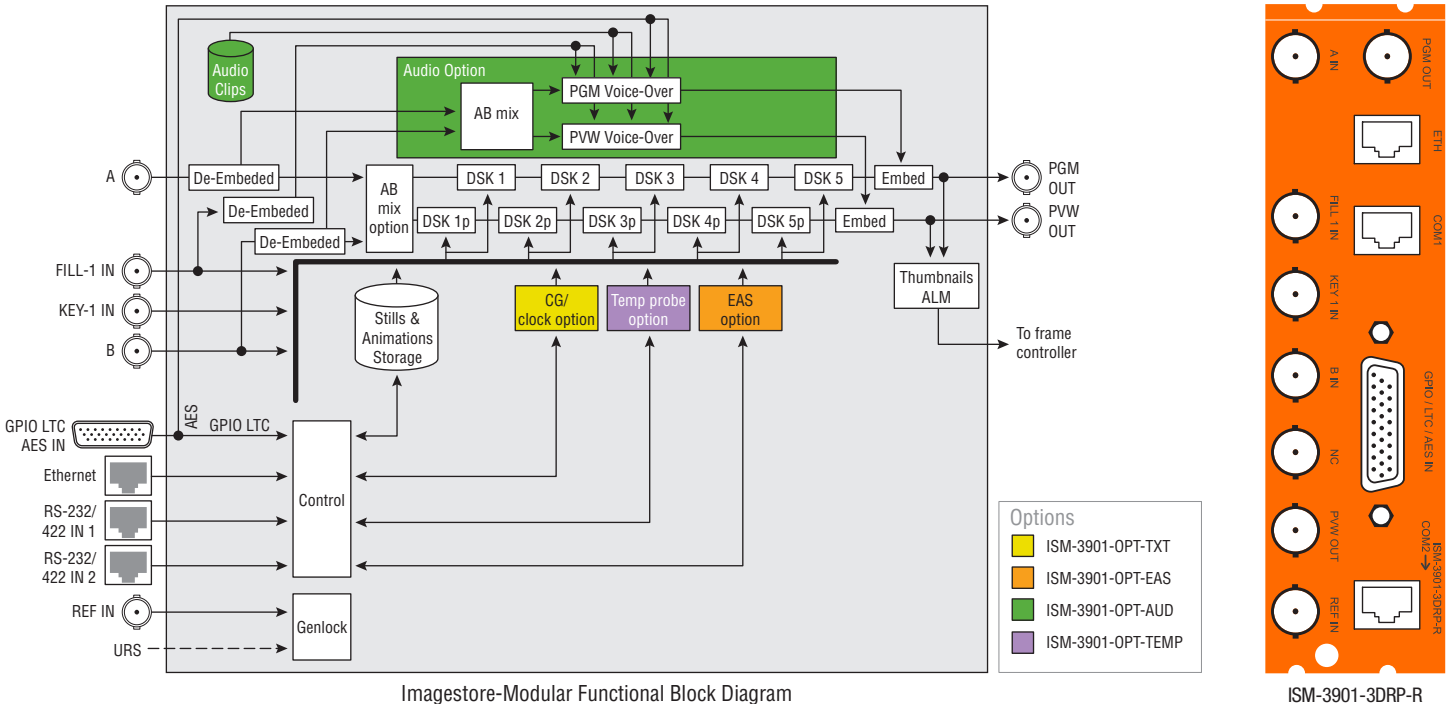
Audio Clips

Audio Option

AB mix

PGM Voice-Over

PVW Voice-Over

A

De-Embeded

De-Embeded

De-Embeded

AB mix option

DSK 1

DSK 2

DSK 3

DSK 4

DSK 5

Embed

PGM OUT

DSK 1p

DSK 2p

DSK 3p

DSK 4p

DSK 5p

Embed

PVW OUT

FILL-1 IN

KEY-1 IN

B

Thumbnails ALM

To frame controller

Stills & Animations Storage

CG/ clock option

Temp probe option

EAS option

AES

GPIO LTC AES IN

GPIO LTC

Ethernet

RS-232/ 422 IN 1

RS-232/ 422 IN 2

Control

REF IN

Genlock

URS

Options

| | |
|---|---|
| | ISM-3901-OPT-TXT |
| | ISM-3901-OPT-EAS |
| | ISM-3901-OPT-AUD |
| | ISM-3901-OPT-TEMP |

Imagestore-Modular Functional Block Diagram

A IN

PGM OUT

ETH

FILL 1 IN

COM1

KEY 1 IN

B IN

GPIO / LTC / AES IN

NC

PVW OUT

COM2

ISM-3901-3DRP-R

REF IN

ISM-3901-3DRP-R